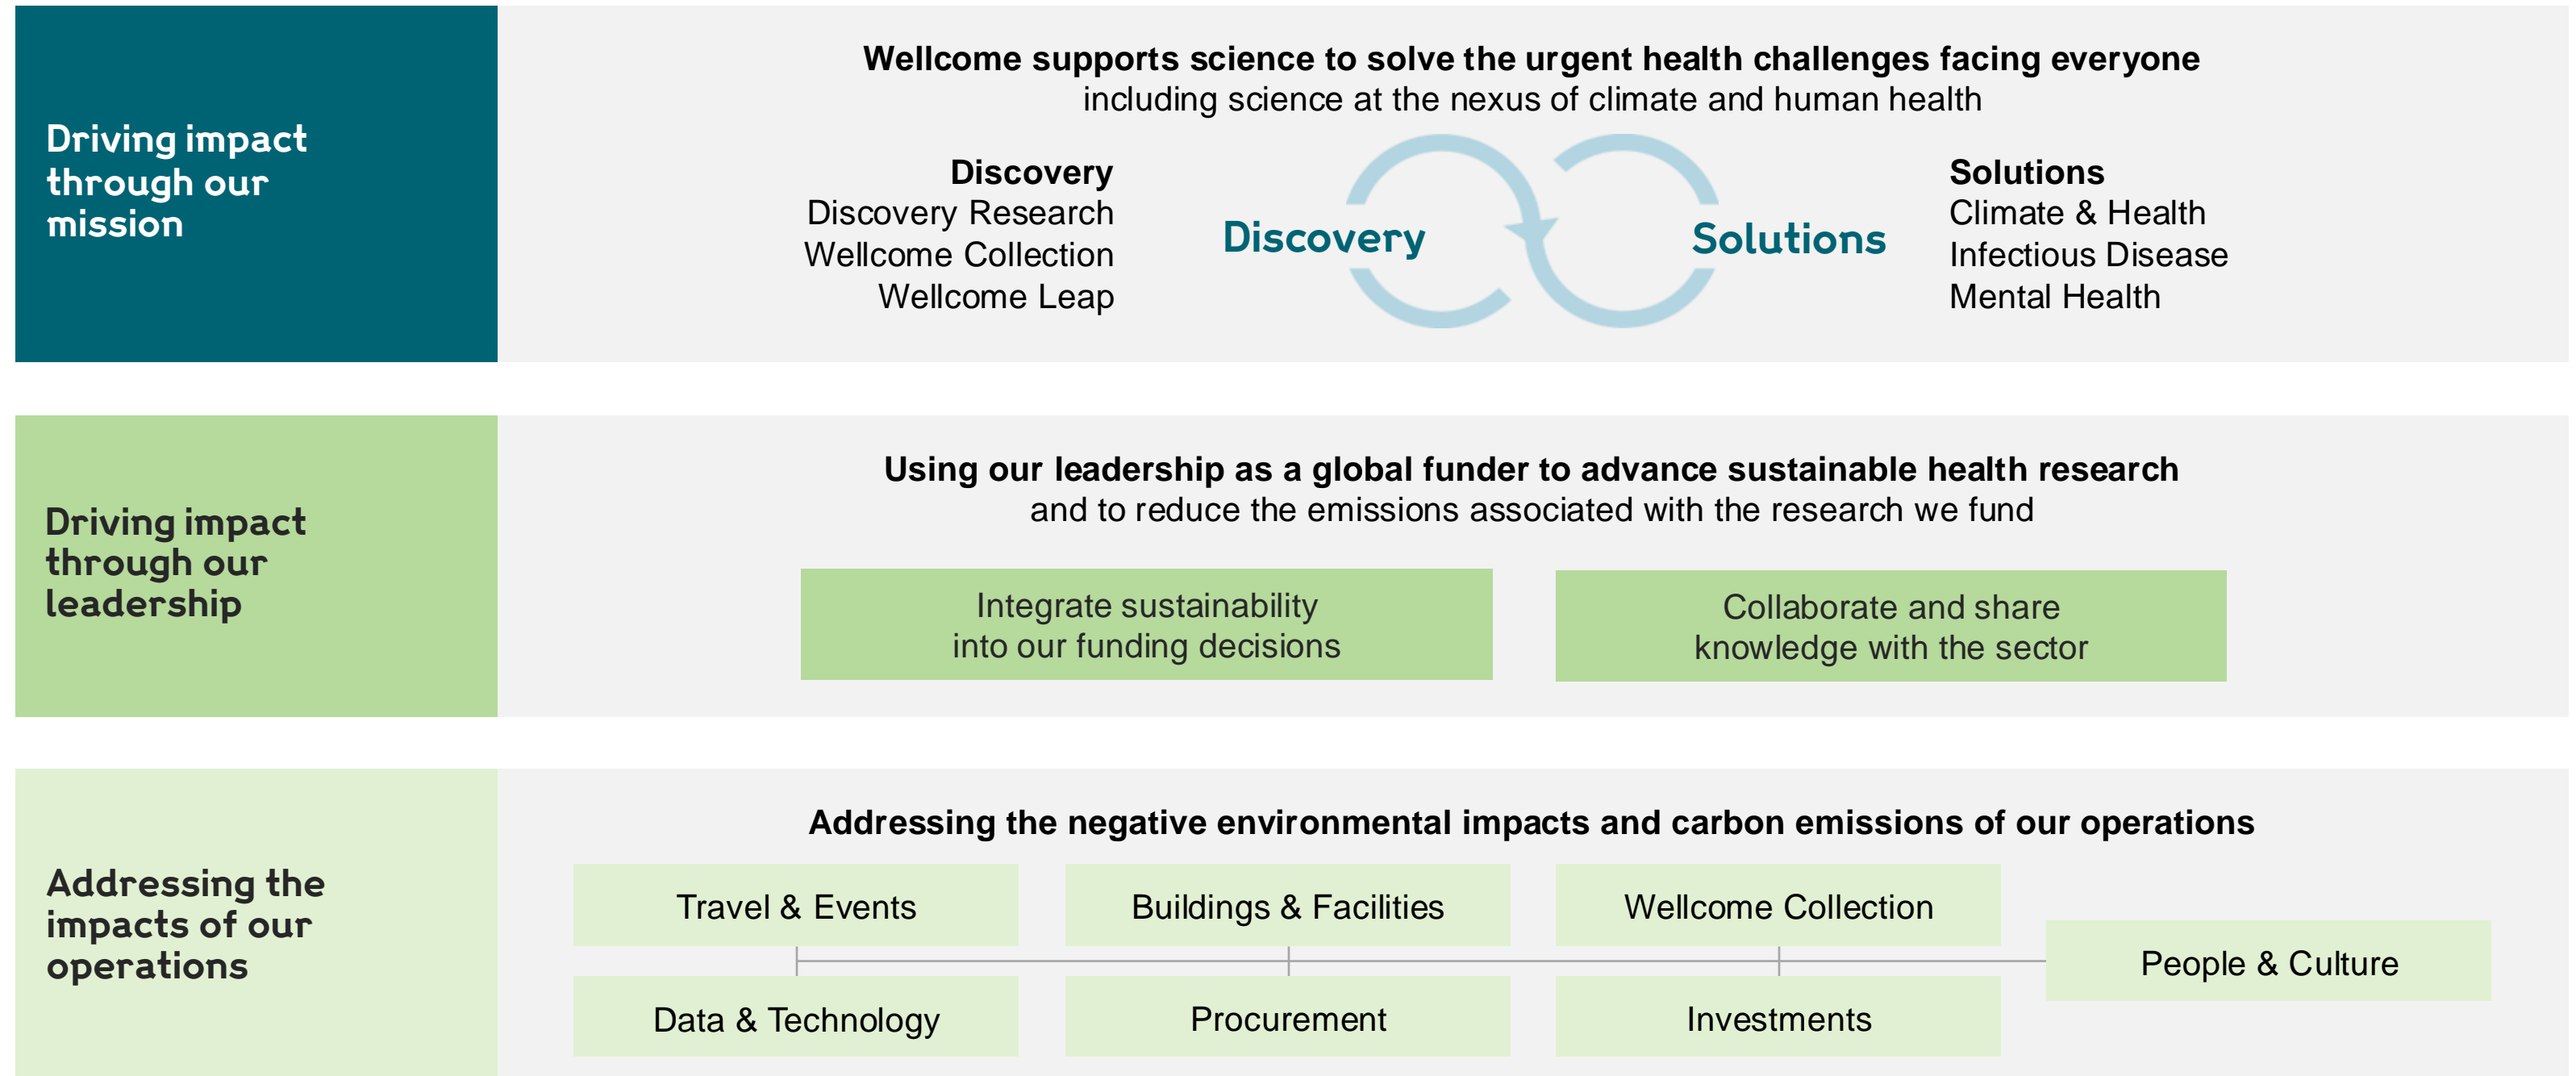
Driving impact through our mission

**Wellcome supports science to solve the urgent health challenges facing everyone**
including science at the nexus of climate and human health

**Discovery**
Discovery Research
Wellcome Collection
Wellcome Leap

Discovery

Solutions

**Solutions**
Climate & Health
Infectious Disease
Mental Health

Driving impact through our leadership

**Using our leadership as a global funder to advance sustainable health research**
and to reduce the emissions associated with the research we fund

Integrate sustainability into our funding decisions

Collaborate and share knowledge with the sector

Addressing the impacts of our operations

**Addressing the negative environmental impacts and carbon emissions of our operations**

Travel & Events

Buildings & Facilities

Wellcome Collection

People & Culture

Data & Technology

Procurement

Investments